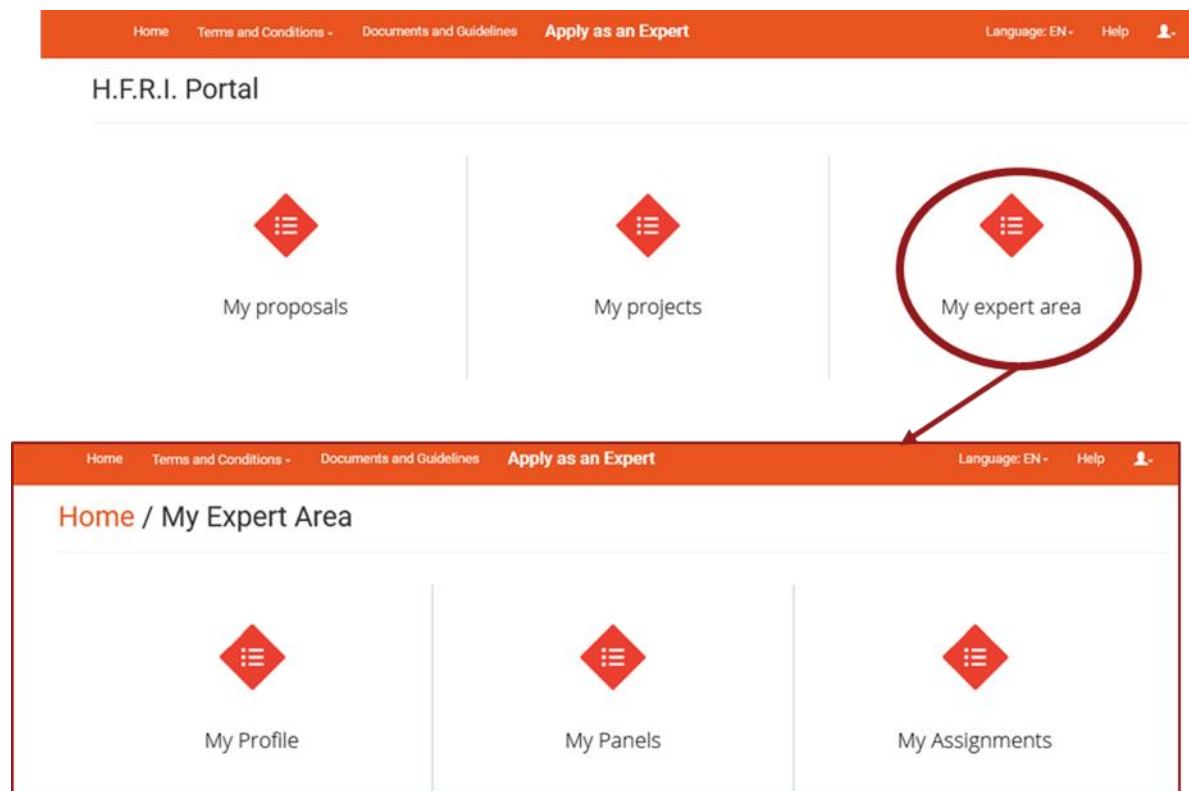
Home Terms and Conditions Documents and Guidelines Apply as an Expert Language: EN Help

H.F.R.I. Portal

My proposals

My projects

My expert area

Home Terms and Conditions Documents and Guidelines Apply as an Expert Language: EN Help

Home / My Expert Area

My Profile

My Panels

My Assignments